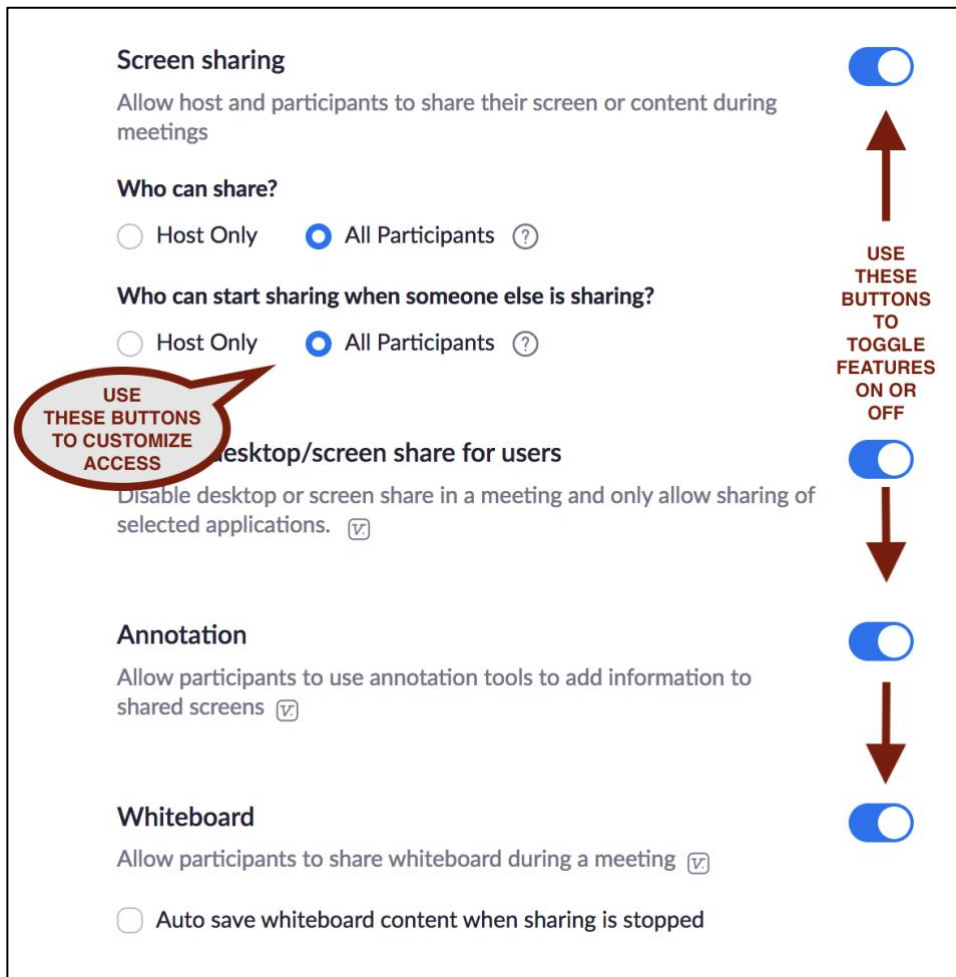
Screen sharing

Allow host and participants to share their screen or content during meetings

Who can share?

Host Only All Participants ?

Who can start sharing when someone else is sharing?

Host Only All Participants ?

USE THESE BUTTONS TO CUSTOMIZE ACCESS

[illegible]desktop/screen share for users

Disable desktop or screen share in a meeting and only allow sharing of selected applications. V

Annotation

Allow participants to use annotation tools to add information to shared screens V

Whiteboard

Allow participants to share whiteboard during a meeting V

Auto save whiteboard content when sharing is stopped

USE THESE BUTTONS TO TOGGLE FEATURES ON OR OFF